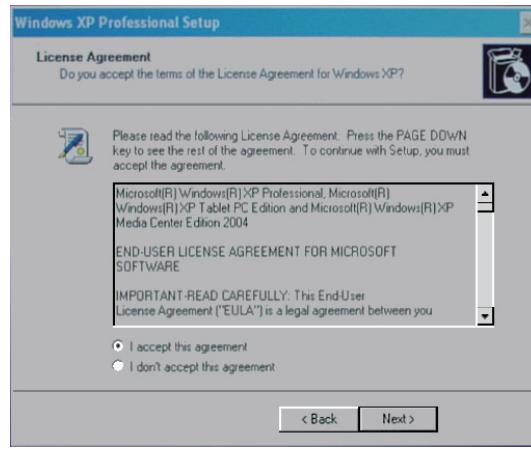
Windows XP Professional Setup

License Agreement
Do you accept the terms of the License Agreement for Windows XP?

Please read the following License Agreement. Press the PAGE DOWN key to see the rest of the agreement. To continue with Setup, you must accept the agreement.

Microsoft(R) Windows(R) XP Professional, Microsoft(R) Windows(R) XP Tablet PC Edition and Microsoft(R) Windows(R) XP Media Center Edition 2004

END-USER LICENSE AGREEMENT FOR MICROSOFT SOFTWARE

IMPORTANT-READ CAREFULLY: This End-User License Agreement ("EULA") is a legal agreement between you

I accept this agreement

I don't accept this agreement

< Back

Next >